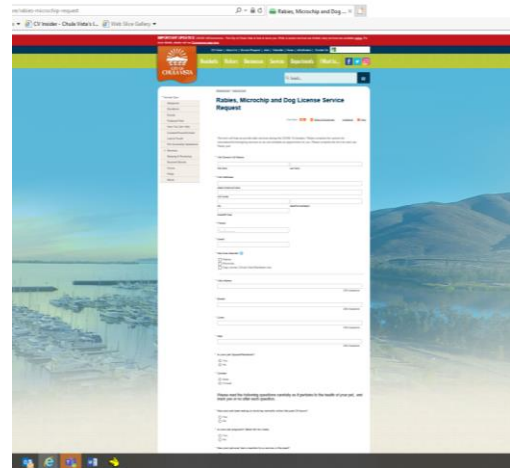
ov/rabies-microchip-request

CV Insider - Chula Vista's I...

Web Slice Gallery

Rabies, Microchip and Dog...

IMPORTANT UPDATES

CHULA VISTA

Residents

Visitors

Businesses

Services

Departments

I Want to...

Rabies, Microchip and Dog License Service Request

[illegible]

Please read the following questions carefully as it pertains to the health of your pet. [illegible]